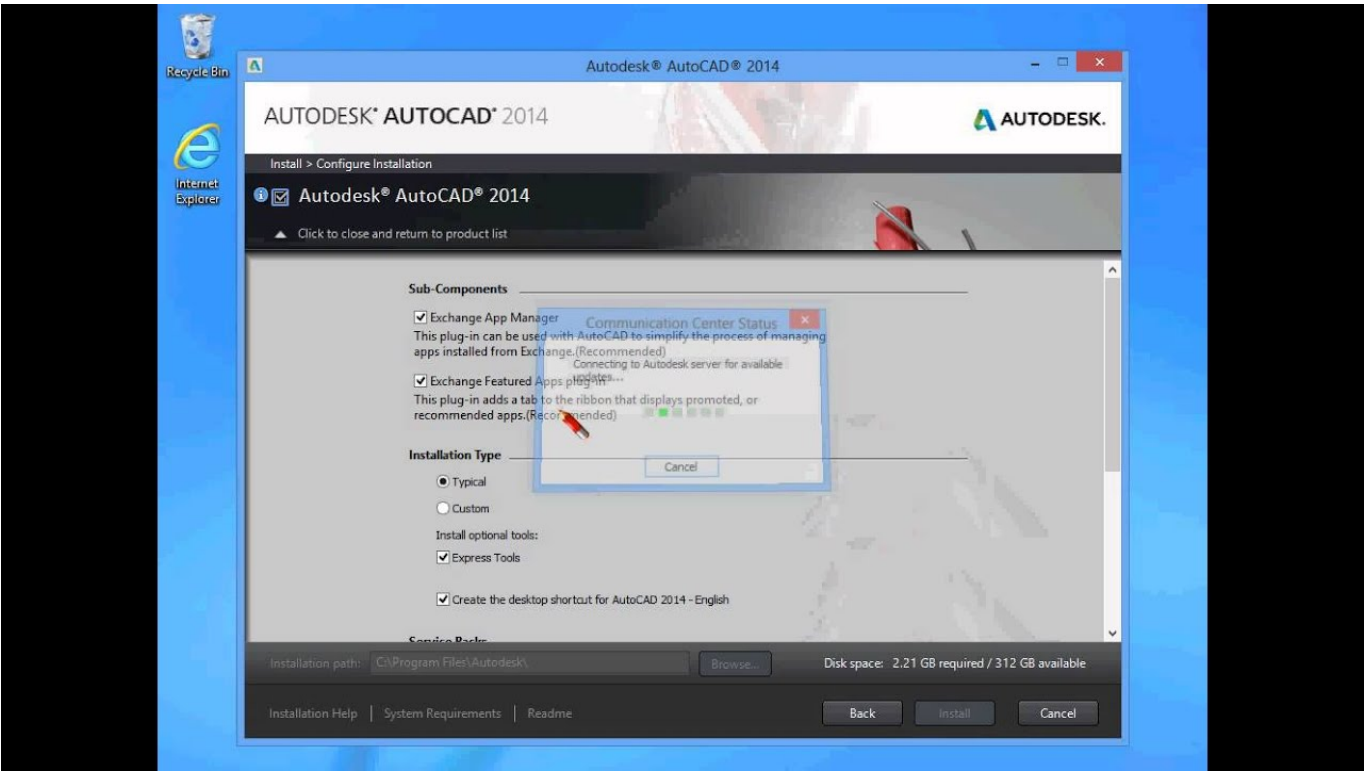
Recycle Bin

Internet Explorer

Autodesk® AutoCAD® 2014

AUTODESK® AUTOCAD® 2014

AUTODESK.

Install > Configure Installation

Autodesk® AutoCAD® 2014

Click to close and return to product list

Sub-Components

Exchange App Manager
This plug-in can be used with AutoCAD to simplify the process of managing apps installed from Exchange.(Recommended)

Exchange Featured Apps plug-in
This plug-in adds a tab to the ribbon that displays promoted, or recommended apps.(Recommended)

Communication Center Status

Connecting to Autodesk server for available updates...

Cancel

Installation Type

Typical

Custom

Install optional tools:

Express Tools

Create the desktop shortcut for AutoCAD 2014 - English

Service Packs

Installation path: C:\Program Files\Autodesk\

Browse...

Disk space: 2.21 GB required / 312 GB available

Installation Help | System Requirements | Readme

Back

Install

Cancel